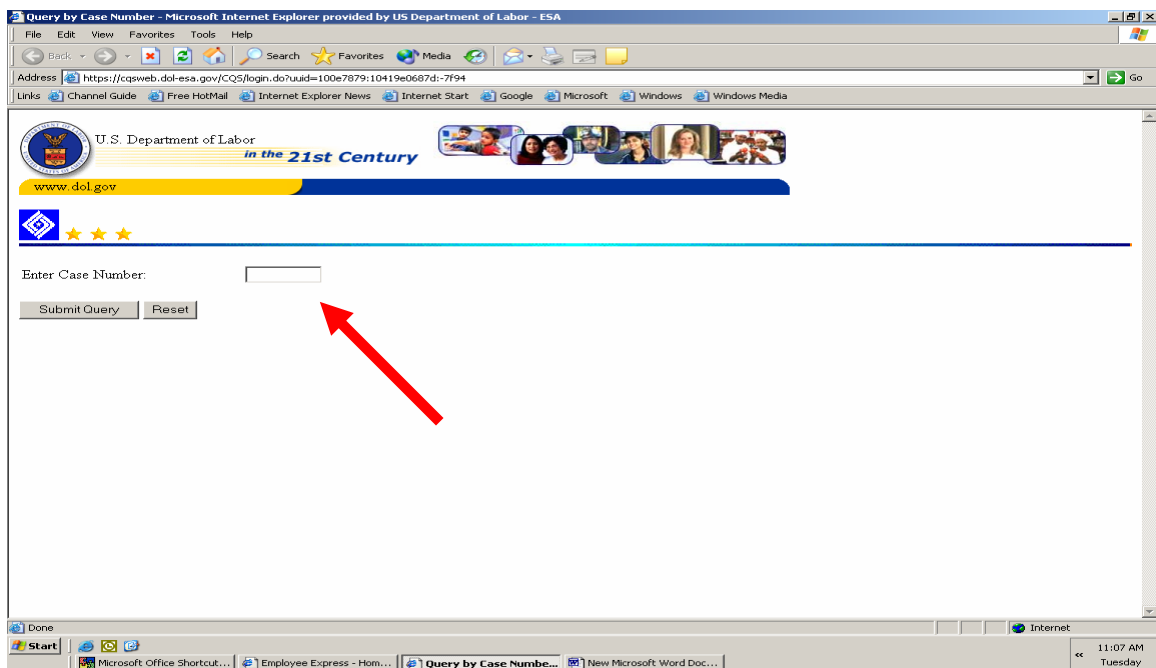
Query by Case Number - Microsoft Internet Explorer provided by US Department of Labor - ESA

File Edit View Favorites Tools Help

Back Search Favorites Media

Address https://cqsweb.dol-esa.gov/CQS/login.do?uuid=100e7879:10419e0687d:-7f94 Go

Links Channel Guide Free HotMail Internet Explorer News Internet Start Google Microsoft Windows Windows Media

U.S. Department of Labor
in the 21st Century
www.dol.gov

Enter Case Number:

Submit Query Reset

Done Internet

Start Microsoft Office Shortcut... Employee Express - Hom... Query by Case Numbe... New Microsoft Word Doc...

11:07 AM
Tuesday